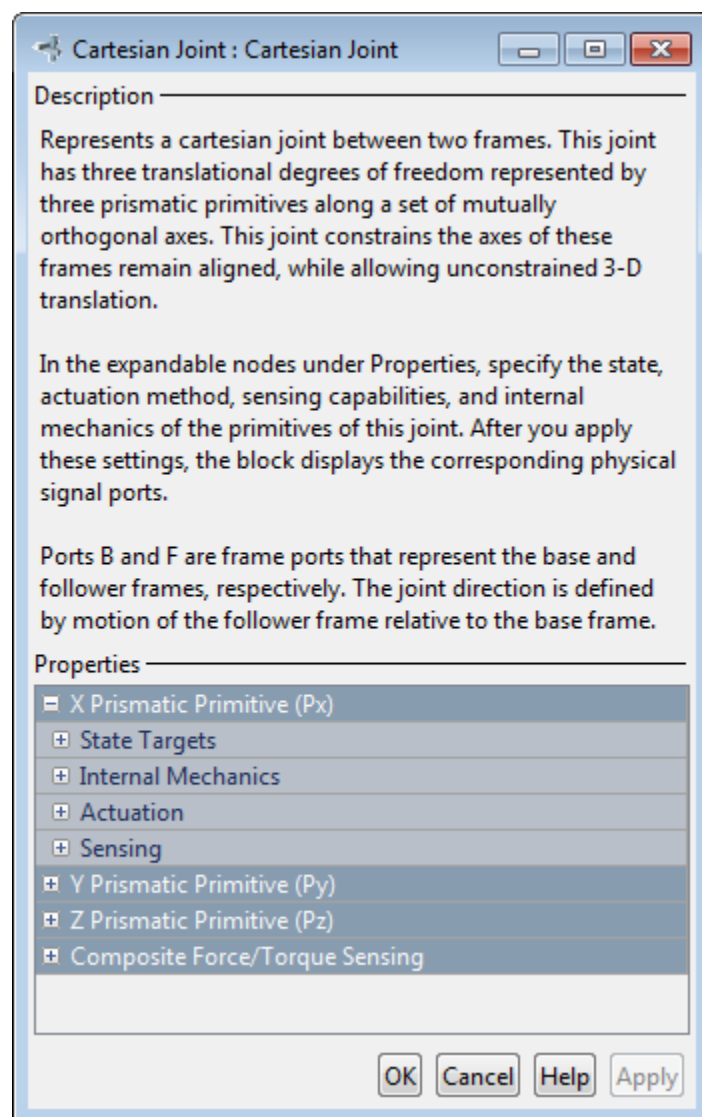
Cartesian Joint : Cartesian Joint

Description

Represents a cartesian joint between two frames. This joint has three translational degrees of freedom represented by three prismatic primitives along a set of mutually orthogonal axes. This joint constrains the axes of these frames remain aligned, while allowing unconstrained 3-D translation.

In the expandable nodes under Properties, specify the state, actuation method, sensing capabilities, and internal mechanics of the primitives of this joint. After you apply these settings, the block displays the corresponding physical signal ports.

Ports B and F are frame ports that represent the base and follower frames, respectively. The joint direction is defined by motion of the follower frame relative to the base frame.

Properties

X Prismatic Primitive (Px)
State Targets
Internal Mechanics
Actuation
Sensing
Y Prismatic Primitive (Py)
Z Prismatic Primitive (Pz)
Composite Force/Torque Sensing

OK Cancel Help Apply